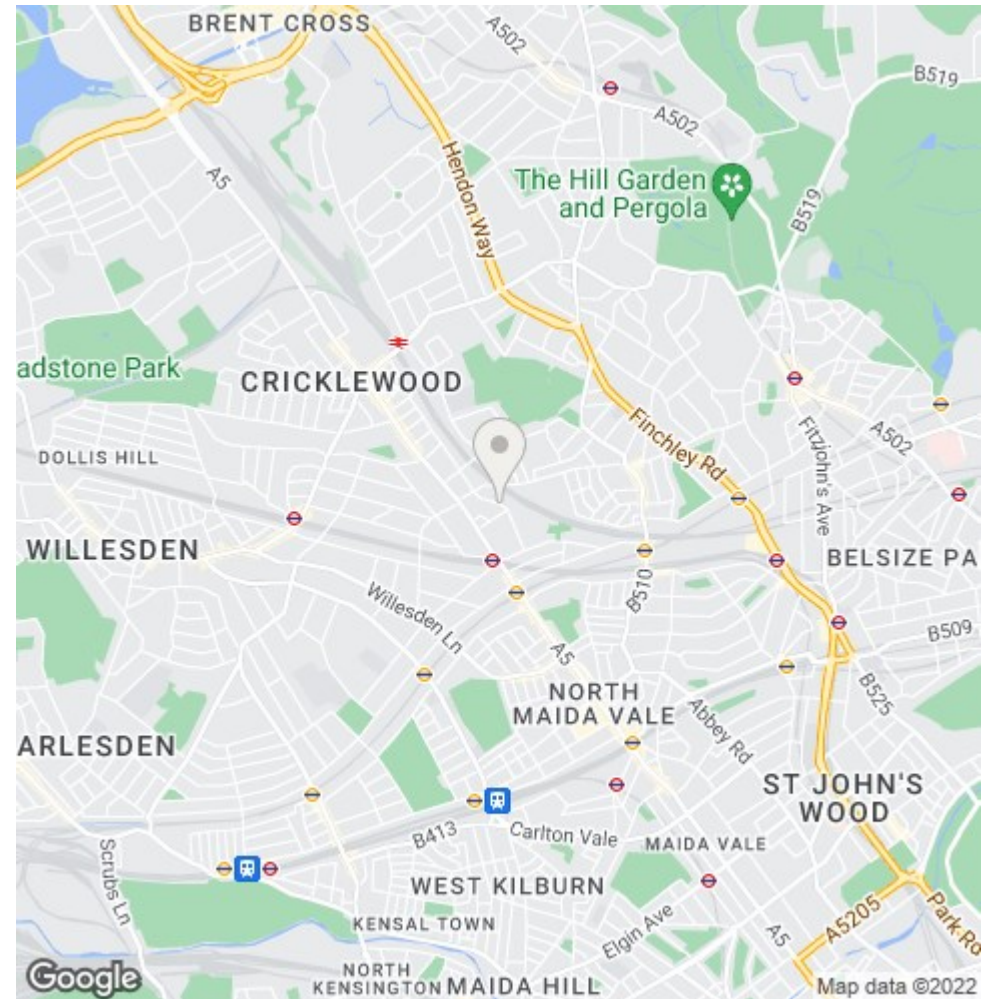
BRENT CROSS
A502
B519
A502
A5
Hendon Way
The Hill Garden and Pergola
B519
adstone Park
CRICKLEWOOD
Fitzjohn's Ave
A502
Finchley Rd
DOLLIS HILL
WILLESDEN
BELSIZE PA
Willesden Ln
B510
B509
A5
NORTH MAIDA VALE
Abbey Rd
B525
ARLESDEN
ST JOHN'S WOOD
B413
Carlton Vale
MAIDA VALE
Scrubs Ln
WEST KILBURN
KENSAL TOWN
Elgin Ave
A5
A5205
Park Ro
Google
NORTH KENSINGTON
MAIDA HILL
Map data ©2022